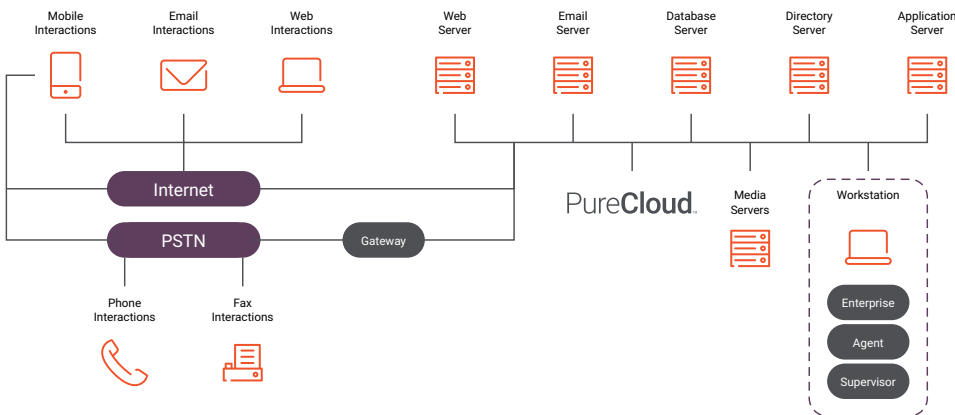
Mobile Interactions

Email Interactions

Web Interactions

Web Server

Email Server

Database Server

Directory Server

Application Server

Internet

PSTN

Gateway

PureCloud

Media Servers

Workstation

Phone Interactions

Fax Interactions

Enterprise

Agent

Supervisor